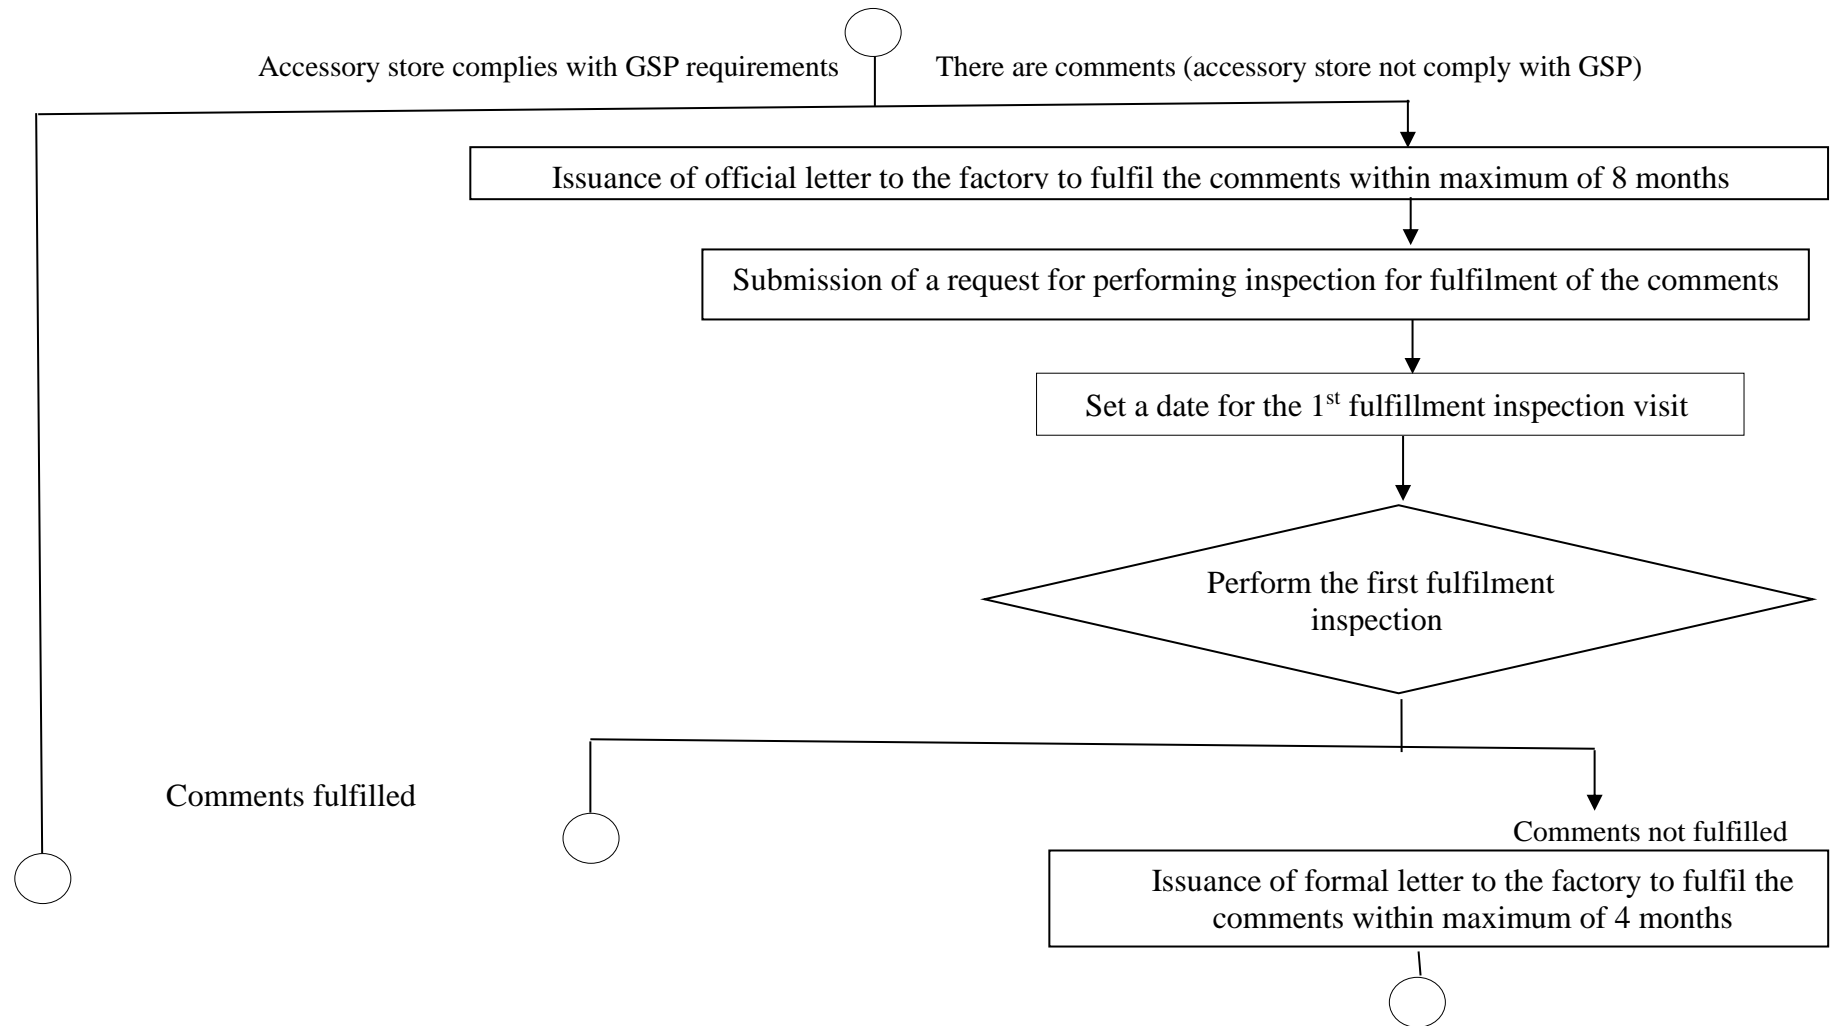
Accessory store complies with GSP requirements

There are comments (accessory store not comply with GSP)

Issuance of official letter to the factory to fulfil the comments within maximum of 8 months

Submission of a request for performing inspection for fulfilment of the comments

Set a date for the 1$^{st}$ fulfillment inspection visit

Perform the first fulfilment inspection

Comments fulfilled

Comments not fulfilled

Issuance of formal letter to the factory to fulfil the comments within maximum of 4 months